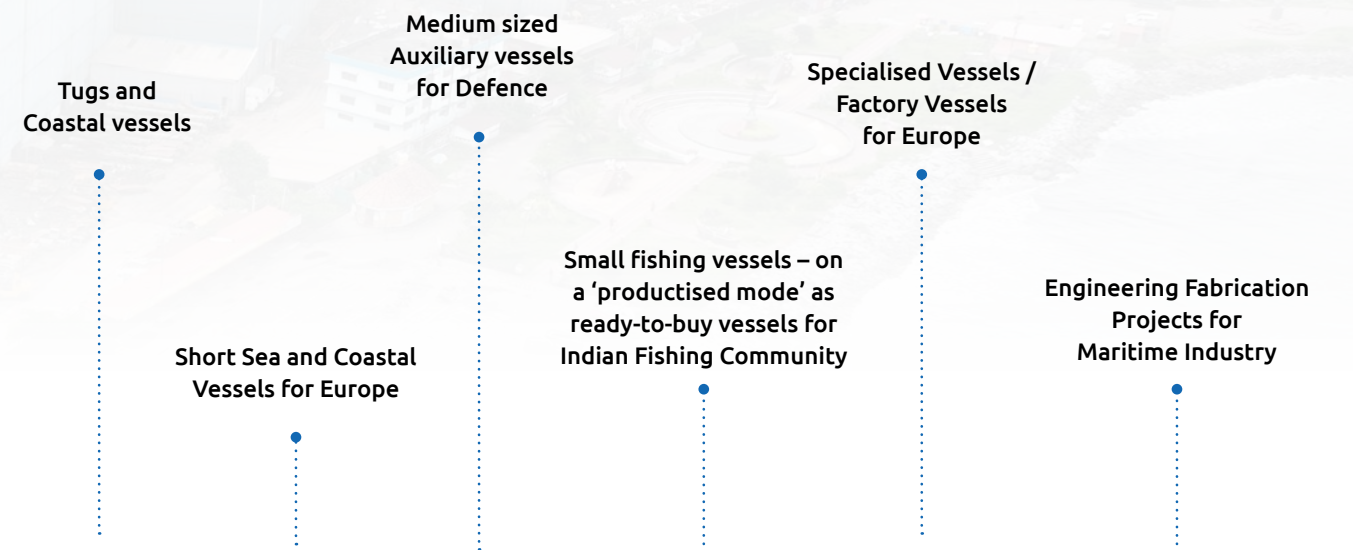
Medium sized Auxiliary vessels for Defence

Tugs and Coastal vessels

Specialised Vessels / Factory Vessels for Europe

Small fishing vessels – on a ‘productised mode’ as ready-to-buy vessels for Indian Fishing Community

Engineering Fabrication Projects for Maritime Industry

Short Sea and Coastal Vessels for Europe